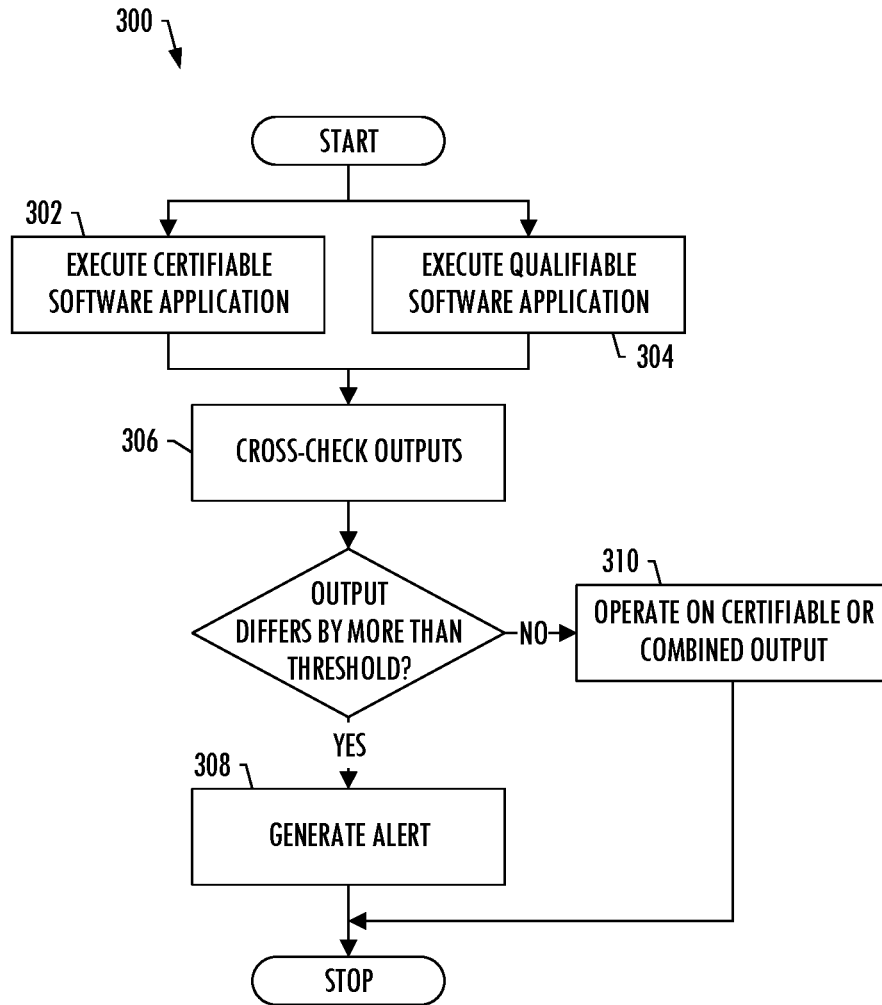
300

START

302

EXECUTE CERTIFIABLE SOFTWARE APPLICATION

EXECUTE QUALIFIABLE SOFTWARE APPLICATION

304

306

CROSS-CHECK OUTPUTS

OUTPUT DIFFERS BY MORE THAN THRESHOLD?

NO

310

OPERATE ON CERTIFIABLE OR COMBINED OUTPUT

YES

308

GENERATE ALERT

STOP